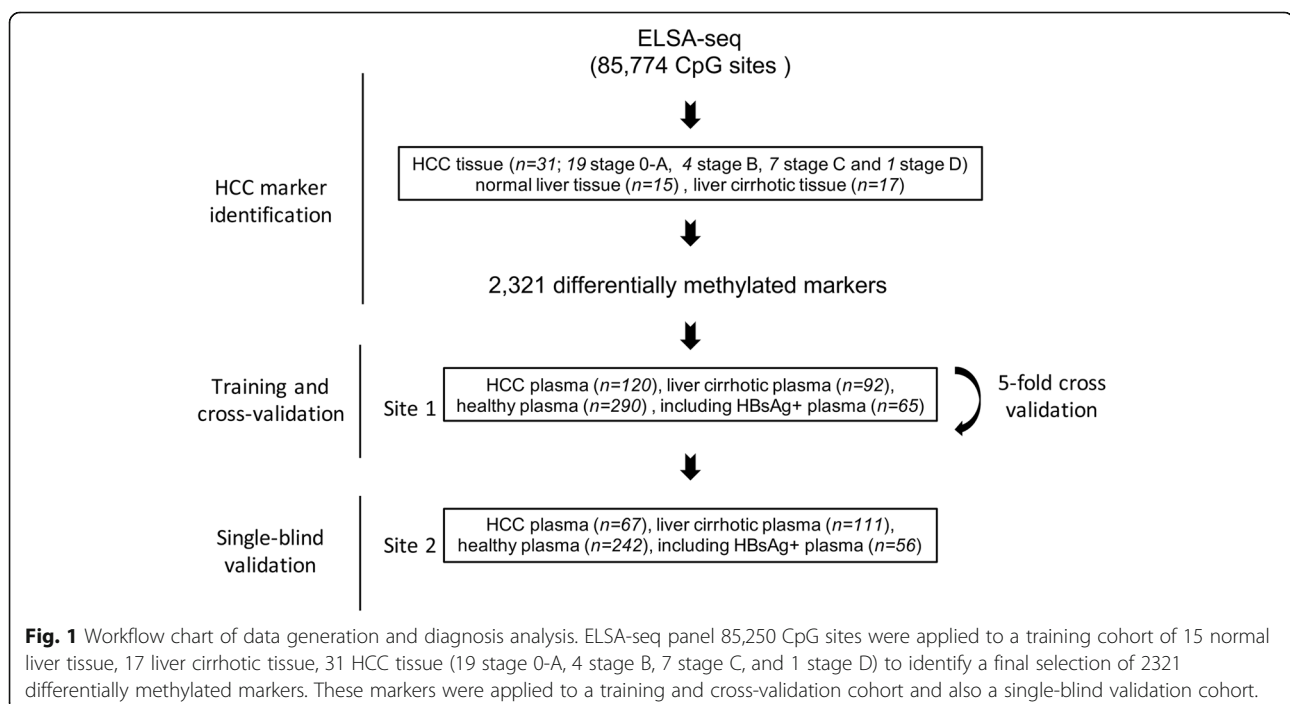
ELSA-seq
(85,774 CpG sites )

HCC marker identification

HCC tissue (n=31; 19 stage 0-A, 4 stage B, 7 stage C and 1 stage D) normal liver tissue (n=15) , liver cirrhotic tissue (n=17)

2,321 differentially methylated markers

Training and cross-validation

Site 1

HCC plasma (n=120), liver cirrhotic plasma (n=92), healthy plasma (n=290) , including HBsAg+ plasma (n=65)

5-fold cross validation

Single-blind validation

Site 2

HCC plasma (n=67), liver cirrhotic plasma (n=111), healthy plasma (n=242), including HBsAg+ plasma (n=56)

**Fig. 1** Workflow chart of data generation and diagnosis analysis. ELSA-seq panel 85,250 CpG sites were applied to a training cohort of 15 normal liver tissue, 17 liver cirrhotic tissue, 31 HCC tissue (19 stage 0-A, 4 stage B, 7 stage C, and 1 stage D) to identify a final selection of 2321 differentially methylated markers. These markers were applied to a training and cross-validation cohort and also a single-blind validation cohort.